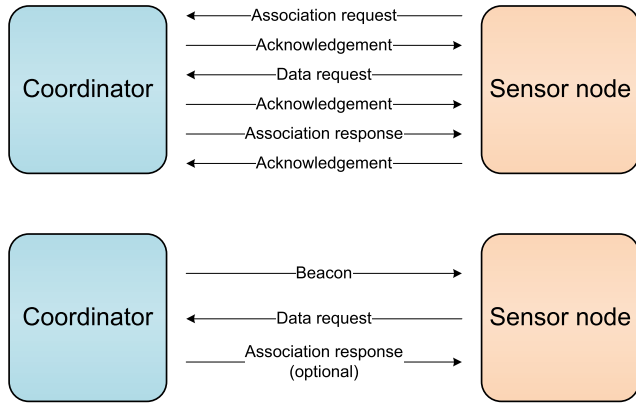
Coordinator

Association request

Acknowledgement

Data request

Acknowledgement

Association response

Acknowledgement

Sensor node

Coordinator

Beacon

Data request

Association response (optional)

Sensor node